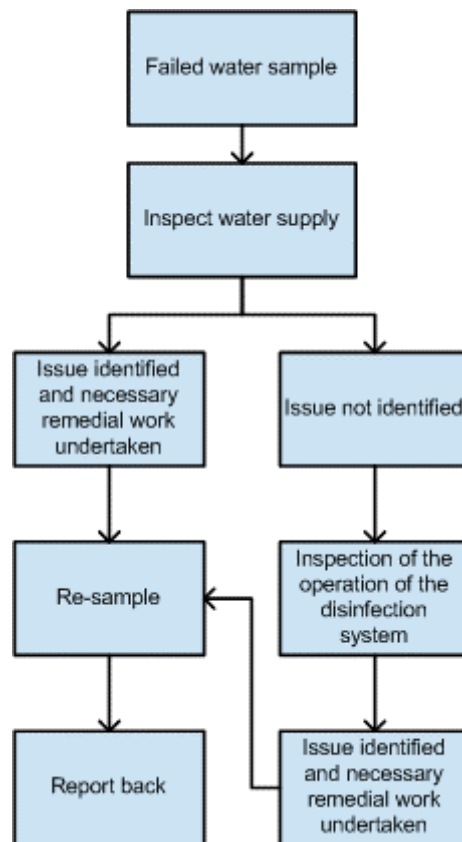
Failed water sample

Inspect water supply

Issue identified and necessary remedial work undertaken

Issue not identified

Re-sample

Inspection of the operation of the disinfection system

Report back

Issue identified and necessary remedial work undertaken